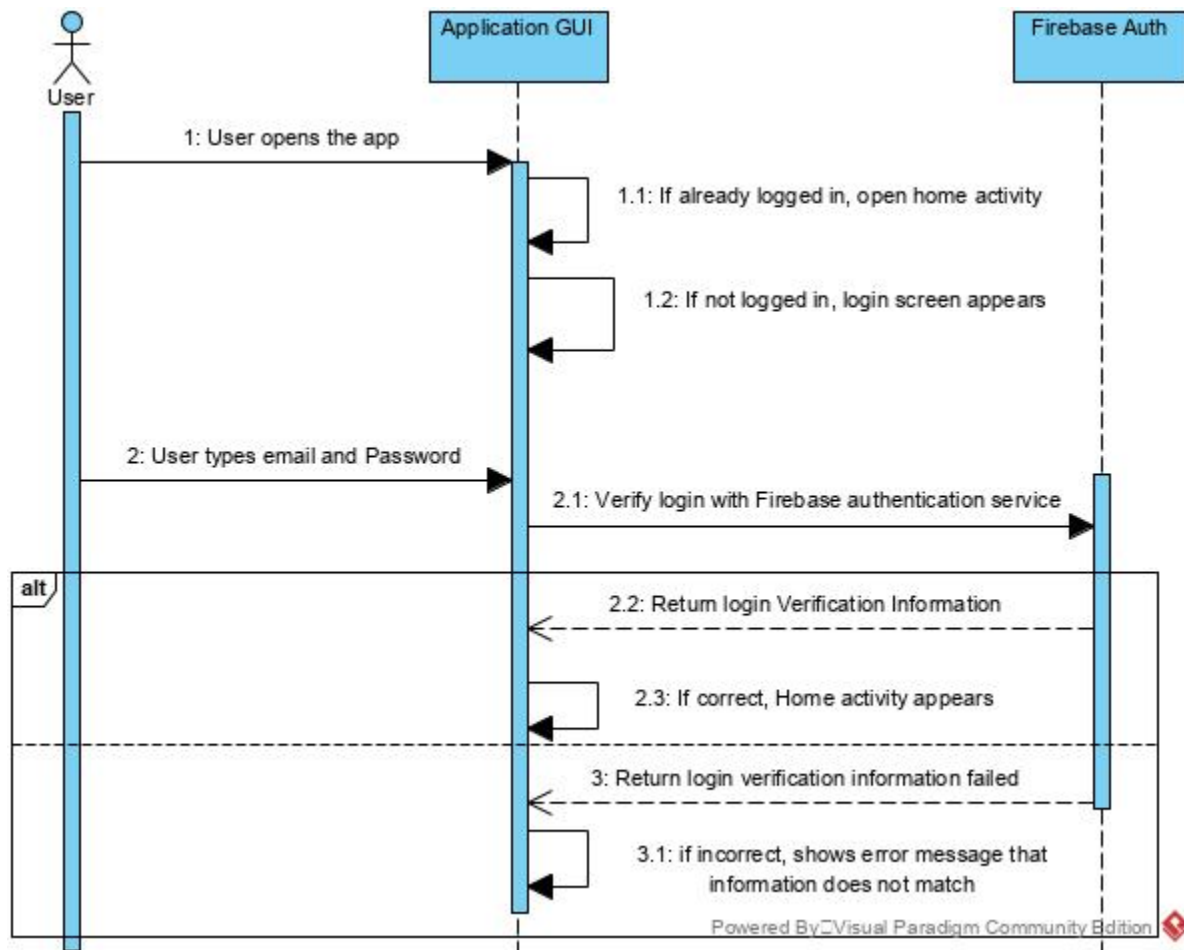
User

Application GUI

Firebase Auth

1: User opens the app

1.1: If already logged in, open home activity

1.2: If not logged in, login screen appears

2: User types email and Password

2.1: Verify login with Firebase authentication service

alt

2.2: Return login Verification Information

2.3: If correct, Home activity appears

3: Return login verification information failed

3.1: if incorrect, shows error message that information does not match

Powered By Visual Paradigm Community Edition